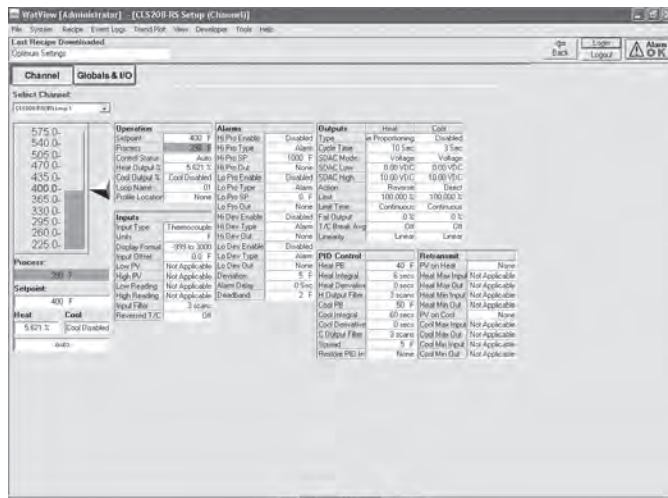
WatView [Administrator] - [CLS208-RS Setup (Channel)]

File System Recipe Event Logs Trend Plot View Developer Tools Help

Last Recipe Downloaded
Optimum Settings

Back Login Logout Alarm OK

Channel Globals & I/O

Select Channel:
CLS208 RS Temp 1

575.0-
540.0-
505.0-
470.0-
435.0-
400.0-
365.0-
330.0-
295.0-
260.0-
225.0-

Process:
288 F
Setpoint:
400 F
Heat Cool
5.621 % Cool Disabled
Auto

| Operation | |
|---|---|
| Setpoint | 400 F |
| Process | 288 F |
| Control Status | Auto |
| Heat Output % | 5.621 % |
| Cool Output % | Cool Disabled |
| Loop Name | 01 |
| Profile Locator | None |

| Inputs | |
|---|---|
| Input Type | Thermocouple |
| Units | F |
| Display Format | -999 to 3000 |
| Input Offset | 0.0 F |
| Low PV | Not Applicable |
| High PV | Not Applicable |
| Low Reading | Not Applicable |
| High Reading | Not Applicable |
| Input Filter | 3 scans |
| Reversed T/C | Off |

| Alarms | |
|---|---|
| Hi Pro Enable | Disabled |
| Hi Pro Type | Alarm |
| Hi Pro SP | 1000 F |
| Hi Pro Out | None |
| Lo Pro Enable | Disabled |
| Lo Pro Type | Alarm |
| Lo Pro SP | 0 F |
| Lo Pro Out | None |
| Hi Dev Enable | Disabled |
| Hi Dev Type | Alarm |
| Hi Dev Out | None |
| Lo Dev Enable | Disabled |
| Lo Dev Type | Alarm |
| Lo Dev Out | None |
| Deviation | 5 F |
| Alarm Delay | 0 Sec |
| Deadband | 2 F |

| Outputs | Heat | Cool |
|---|---|---|
| Type | e Proportioning | Disabled |
| Cycle Time | 10 Sec | 3 Sec |
| SDAC Mode | Voltage | Voltage |
| SDAC Low | 0.00 VDC | 0.00 VDC |
| SDAC High | 10.00 VDC | 10.00 VDC |
| Action | Reverse | Direct |
| Limit | 100.000 % | 100.000 % |
| Limit Time | Continuous | Continuous |
| Fail Output | 0 % | 0 % |
| T/C Break Avg | Off | Off |
| Linearity | Linear | Linear |

| PID Control | |
|---|---|
| Heat PB | 40 F |
| Heat Integral | 6 secs |
| Heat Derivative | 0 secs |
| H Output Filter | 3 scans |
| Cool PB | 50 F |
| Cool Integral | 60 secs |
| Cool Derivative | 0 secs |
| C Output Filter | 3 scans |
| Spread | 5 F |
| Restore PID In | None |

| Retransmit | |
|---|---|
| PV on Heat | None |
| Heat Max Input | Not Applicable |
| Heat Max Out | Not Applicable |
| Heat Min Input | Not Applicable |
| Heat Min Out | Not Applicable |
| PV on Cool | None |
| Cool Max Input | Not Applicable |
| Cool Max Out | Not Applicable |
| Cool Min Input | Not Applicable |
| Cool Min Out | Not Applicable |